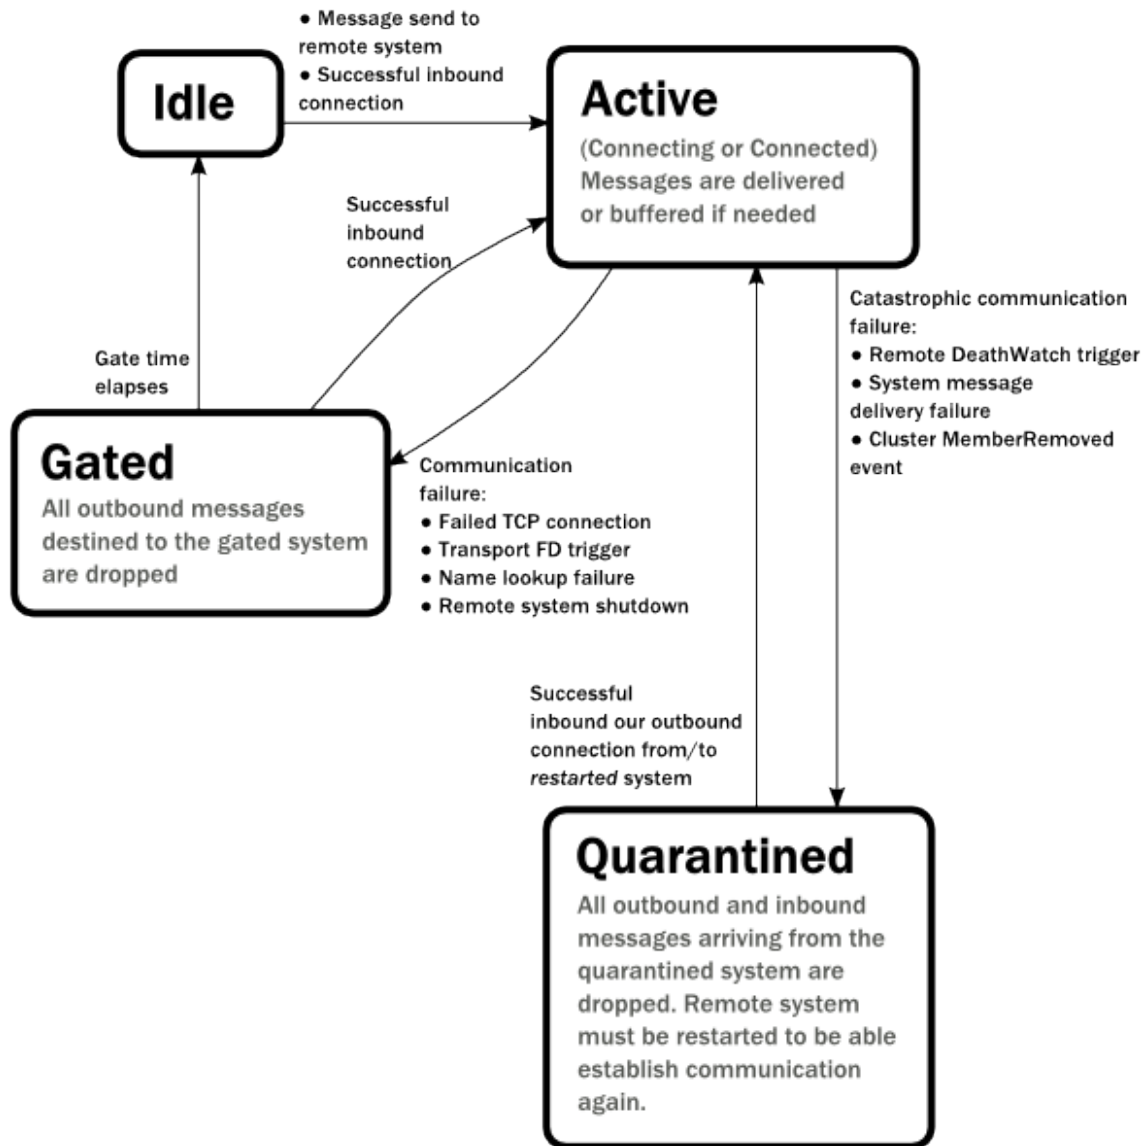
Idle

• Message send to remote system
• Successful inbound connection

Active
(Connecting or Connected)
Messages are delivered or buffered if needed

Successful inbound connection

Gate time elapses

Catastrophic communication failure:
• Remote DeathWatch trigger
• System message delivery failure
• Cluster MemberRemoved event

Gated
All outbound messages destined to the gated system are dropped

Communication failure:
• Failed TCP connection
• Transport FD trigger
• Name lookup failure
• Remote system shutdown

Successful inbound our outbound connection from/to *restarted* system

Quarantined
All outbound and inbound messages arriving from the quarantined system are dropped. Remote system must be restarted to be able establish communication again.